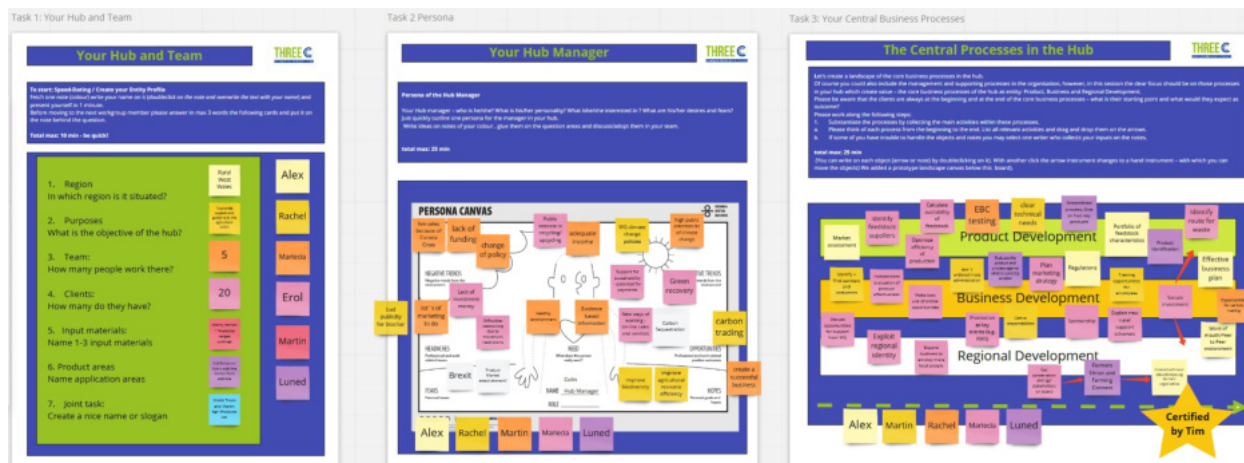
Task 1: Your Hub and Team

Your Hub and Team

THREE C

To start: Speeddating / Create your Entity Profile
Fetch one note (colour) write your name on it (doubleclick on the note and overwrite the text with your name) and present yourself in 1 minute.
Before moving to the next workgroup member please answer in max 3 words the following cards and put it on the note behind the question.

Total max: 10 min - be quick!

1. Region
In which region is it situated?

2. Purposes
What is the objective of the hub?

3. Team:
How many people work there?

4. Clients:
How many do they have?

5. Input materials:
Name 1-3 input materials

6. Product areas
Name application areas

7. Joint task:
Create a nice name or slogan

Rural West Wales

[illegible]

5

20

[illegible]

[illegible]

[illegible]

Alex

Rachel

Marieola

Erol

Martin

Luned

Task 2 Persona

Your Hub Manager

THREE C

Persona of the Hub Manager

Your Hub manager – who is he/she? What is his/her personality? What is he/she interested in? What are his/her desires and fears? Just quickly outline one persona for the manager in your hub.
Write ideas on notes of your colour, glue them on the question areas and discuss/adapt them in your team.

Total max: 20 min

PERSONA CANVAS

lack of funding

change of policy

adequate income

Green recovery

carbon trading

create a successful business

Lack of investment money

Excellent board information

Brexit

Improve biodiversity

Improve agricultural resource efficiency

Lost publicity for bio-char

Carbon Sequestration

NEGATIVE TRENDS

POSITIVE TRENDS

OPPORTUNITIES

HEADACHES

NEED

FEARS

HOPES

NAME Hub Manager

ROLE

Colin

Alex

Rachel

Martin

Marieola

Luned

Task 3: Your Central Business Processes

The Central Processes in the Hub

THREE C

Let's create a landscape of the core business processes in the hub.
Of course you could also include the management and supporting processes in the organisation, however, in this session the clear focus should be on those processes in your hub which create value – the core business processes of the hub as entity: Product, Business and Regional Development.
Please be aware that the clients are always at the beginning and at the end of the core business processes – what is their starting point and what would they expect as outcome?
Please work along the following steps:
1. Substantiate the processes by collecting the main activities within these processes.
a. Please think of each process from the beginning to the end. List all relevant activities and drag and drop them on the arrows.
b. If some of you have trouble to handle the objects and notes you may select one writer who collects your inputs on the notes.

Total max: 25 min
(You can write on each object (arrow or note) by doubleclicking on it). With another click the arrow instrument changes to a hand instrument – with which you can move the objects! We added a prototype landscape canvas below this board).

Product Development

Business Development

Regional Development

identify feedstock suppliers

EBC testing

clear technical needs

Identify route for waste

Effective business plan

Explicit regional identity

Regulations

Market assessment

Plan marketing strategy

Sponsorship

Farmers Union and Farming Connect

Certified by Tim

Alex

Martin

Rachel

Marieola

Luned